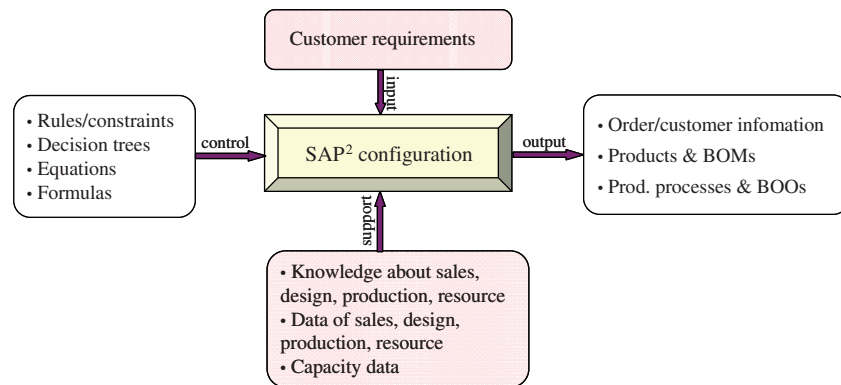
Customer requirements

input

• Rules/constraints
• Decision trees
• Equations
• Formulas

control

SAP$^2$ configuration

output

• Order/customer infomation
• Products & BOMs
• Prod. processes & BOOs

support

• Knowledge about sales, design, production, resource
• Data of sales, design, production, resource
• Capacity data